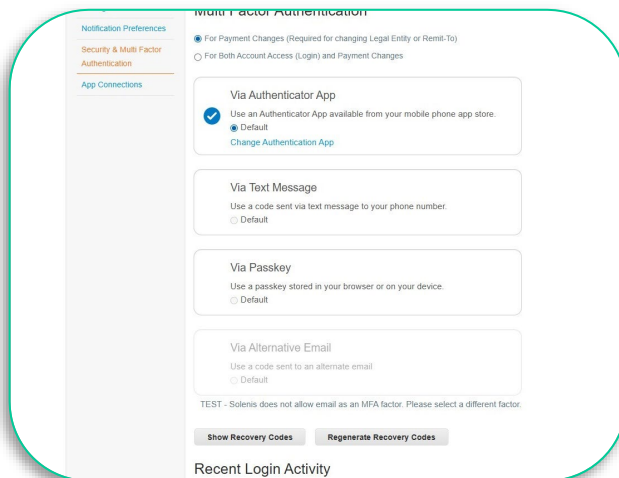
Notification Preferences
Security & Multi Factor Authentication
App Connections

Multi Factor Authentication

For Payment Changes (Required for changing Legal Entity or Remit-To)
For Both Account Access (Login) and Payment Changes

Via Authenticator App
Use an Authenticator App available from your mobile phone app store.
Default
Change Authentication App

Via Text Message
Use a code sent via text message to your phone number.
Default

Via Passkey
Use a passkey stored in your browser or on your device.
Default

Via Alternative Email
Use a code sent to an alternate email
Default

TEST - Solenis does not allow email as an MFA factor. Please select a different factor.

Show Recovery Codes
Regenerate Recovery Codes

Recent Login Activity